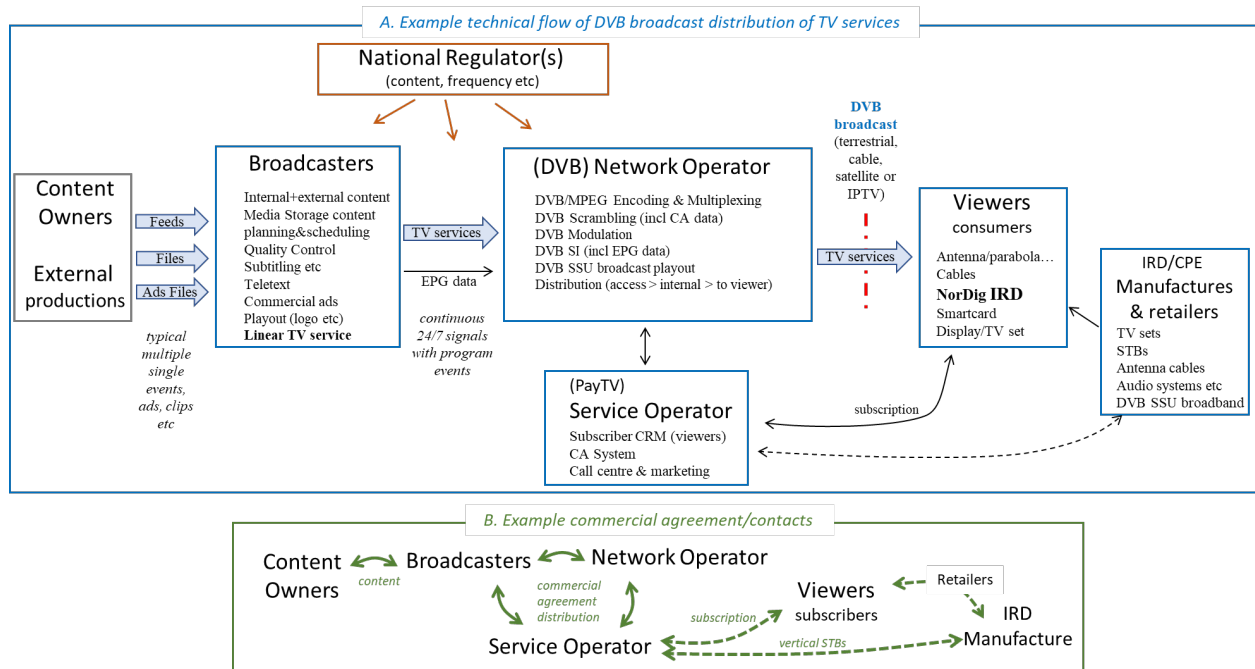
A. Example technical flow of DVB broadcast distribution of TV services

National Regulator(s)
(content, frequency etc)

Content Owners

External productions

Feeds
Files
Ads Files

typical multiple single events, ads, clips etc

Broadcasters
Internal+external content
Media Storage content planning&scheduling
Quality Control
Subtitling etc
Teletext
Commercial ads
Playout (logo etc)
Linear TV service

TV services
EPG data

continuous 24/7 signals with program events

(DVB) Network Operator
DVB/MPEG Encoding & Multiplexing
DVB Scrambling (incl CA data)
DVB Modulation
DVB SI (incl EPG data)
DVB SSU broadcast playout
Distribution (access > internal > to viewer)

DVB broadcast
(terrestrial, cable, satellite or IPTV)

TV services

Viewers
consumers
Antenna/parabola…
Cables
NorDig IRD
Smartcard
Display/TV set

IRD/CPE
Manufactures & retailers
TV sets
STBs
Antenna cables
Audio systems etc
DVB SSU broadband

(PayTV)
Service Operator
Subscriber CRM (viewers)
CA System
Call centre & marketing

subscription

B. Example commercial agreement/contacts

Content Owners
content
Broadcasters
Network Operator
commercial agreement distribution
Service Operator
subscription
Viewers
subscribers
Retailers
IRD Manufacture
vertical STBs